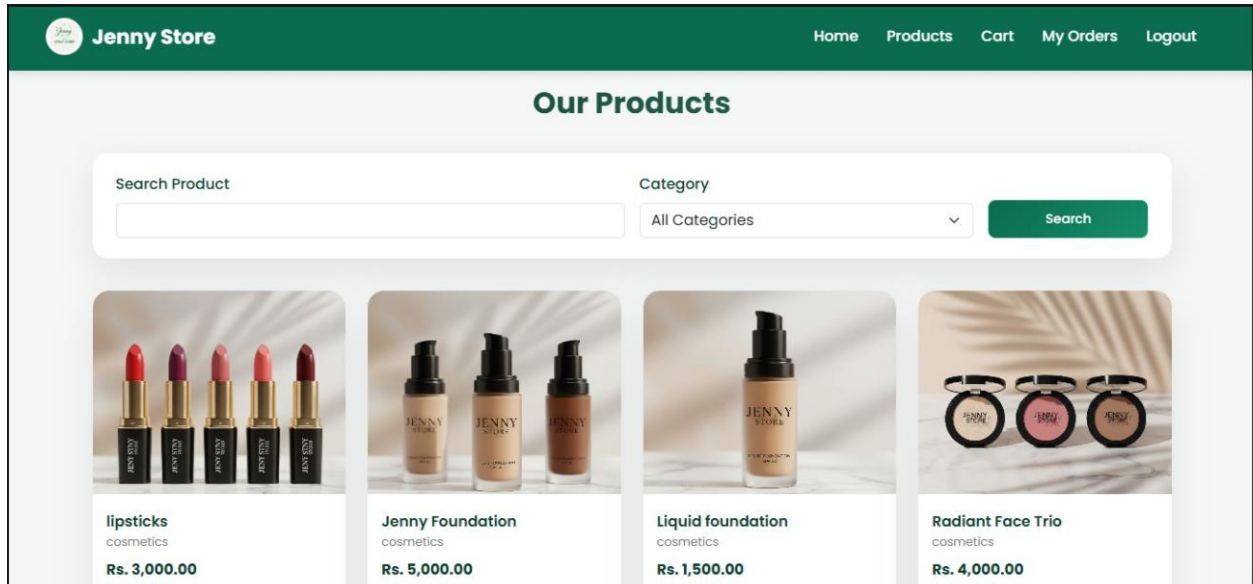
Jenny Store

Home Products Cart My Orders Logout

Our Products

Search Product

Category

All Categories

Search

JENNY STORE

JENNY STORE

JENNY STORE

JENNY STORE

lipsticks
cosmetics
Rs. 3,000.00

Jenny Foundation
cosmetics
Rs. 5,000.00

Liquid foundation
cosmetics
Rs. 1,500.00

Radiant Face Trio
cosmetics
Rs. 4,000.00